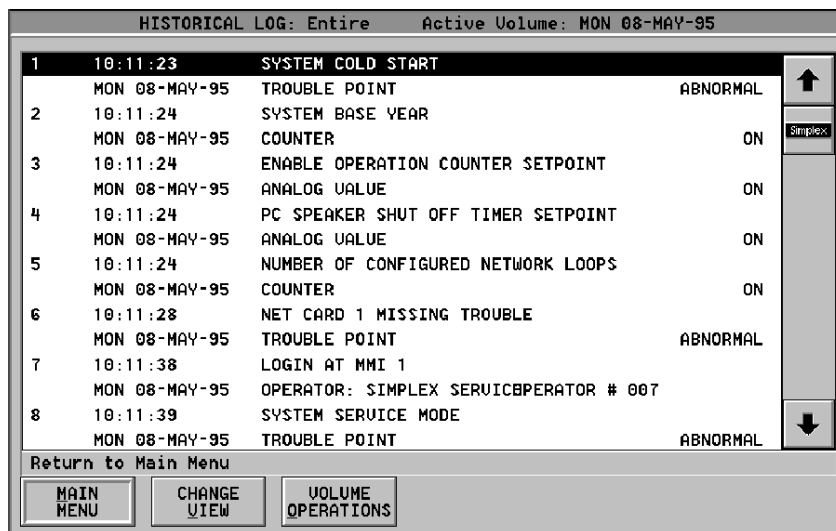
HISTORICAL LOG: Entire    Active Volume: MON 08-MAY-95

| | | | |
|---|---|---|---|
| 1 | 10:11:23 | SYSTEM COLD START | |
| | MON 08-MAY-95 | TROUBLE POINT | ABNORMAL |
| 2 | 10:11:24 | SYSTEM BASE YEAR | |
| | MON 08-MAY-95 | COUNTER | ON |
| 3 | 10:11:24 | ENABLE OPERATION COUNTER SETPOINT | |
| | MON 08-MAY-95 | ANALOG VALUE | ON |
| 4 | 10:11:24 | PC SPEAKER SHUT OFF TIMER SETPOINT | |
| | MON 08-MAY-95 | ANALOG VALUE | ON |
| 5 | 10:11:24 | NUMBER OF CONFIGURED NETWORK LOOPS | |
| | MON 08-MAY-95 | COUNTER | ON |
| 6 | 10:11:28 | NET CARD 1 MISSING TROUBLE | |
| | MON 08-MAY-95 | TROUBLE POINT | ABNORMAL |
| 7 | 10:11:38 | LOGIN AT MMI 1 | |
| | MON 08-MAY-95 | OPERATOR: SIMPLEX SERVICEOPERATOR # 007 | |
| 8 | 10:11:39 | SYSTEM SERVICE MODE | |
| | MON 08-MAY-95 | TROUBLE POINT | ABNORMAL |

Simplex

Return to Main Menu

MAIN MENU
CHANGE VIEW
VOLUME OPERATIONS